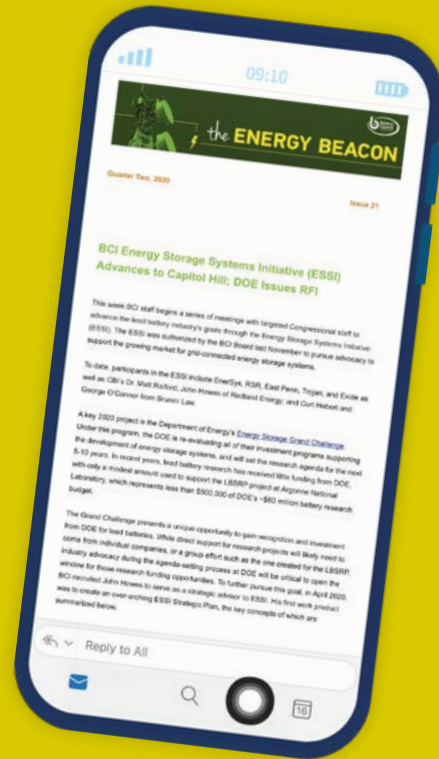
09:10

the ENERGY BEACON

Quarter Two, 2020

Issue 21

BCI Energy Storage Systems Initiative (ESSI) Advances to Capitol Hill; DOE Issues RFI

This week BCI staff begins a series of meetings with targeted Congressional staff to advance the lead battery industry's goals through the Energy Storage Systems Initiative (ESSI). The ESSI was authorized by the BCI Board last November to pursue advocacy to support the growing market for grid-connected energy storage systems.

To date, participants in the ESSI include EnerSys, RSR, East Penn, Trojan, and Exide as well as CBI's Dr. Matt Raiford, John Howes of Redland Energy, and Curt Hebert and George O'Connor from Brunini Law.

A key 2020 project is the Department of Energy's Energy Storage Grand Challenge. Under this program, the DOE is re-evaluating all of their investment programs supporting the development of energy storage systems, and will set the research agenda for the next 5-10 years. In recent years, lead battery research has received little funding from DOE, with only a modest amount used to support the LBSRP project at Argonne National Laboratory, which represents less than $500,000 of DOE's ~$60 million battery research budget.

The Grand Challenge presents a unique opportunity to gain recognition and investment from DOE for lead batteries. While direct support for research projects will likely need to come from individual companies, or a group effort such as the one created for the LBSRP, industry advocacy during the agenda-setting process at DOE will be critical to open the window for those research funding opportunities. To further pursue this goal, in April 2020, BCI recruited John Howes to serve as a strategic advisor to ESSI. His first work product was to create an over-arching ESSI Strategic Plan, the key concepts of which are summarized below.

Reply to All

16